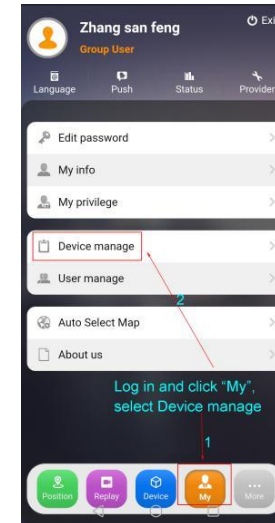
Zhang san feng
Group User
Exi

Language
Push
Status
Provider

Edit password
My info
My privilege

Device manage
User manage

Auto Select Map
About us

2

Log in and click "My", select Device manage

1

Position
Replay
Device
My
More